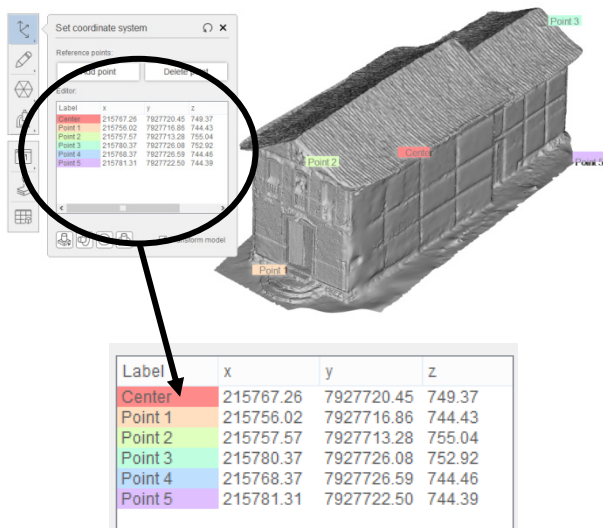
Set coordinate system

Reference points:

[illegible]dd point

Delete p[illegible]

Editor:

| Label | x | y | z |
|---|---|---|---|
| Center | 215767.26 | 7927720.45 | 749.37 |
| Point 1 | 215756.02 | 7927716.86 | 744.43 |
| Point 2 | 215757.57 | 7927713.28 | 755.04 |
| Point 3 | 215780.37 | 7927726.08 | 752.92 |
| Point 4 | 215768.37 | 7927726.59 | 744.46 |
| Point 5 | 215781.31 | 7927722.50 | 744.39 |

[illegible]sform model

Point 3

Point 2

Center

Point 5

Point 1

| Label | x | y | z |
|---|---|---|---|
| Center | 215767.26 | 7927720.45 | 749.37 |
| Point 1 | 215756.02 | 7927716.86 | 744.43 |
| Point 2 | 215757.57 | 7927713.28 | 755.04 |
| Point 3 | 215780.37 | 7927726.08 | 752.92 |
| Point 4 | 215768.37 | 7927726.59 | 744.46 |
| Point 5 | 215781.31 | 7927722.50 | 744.39 |